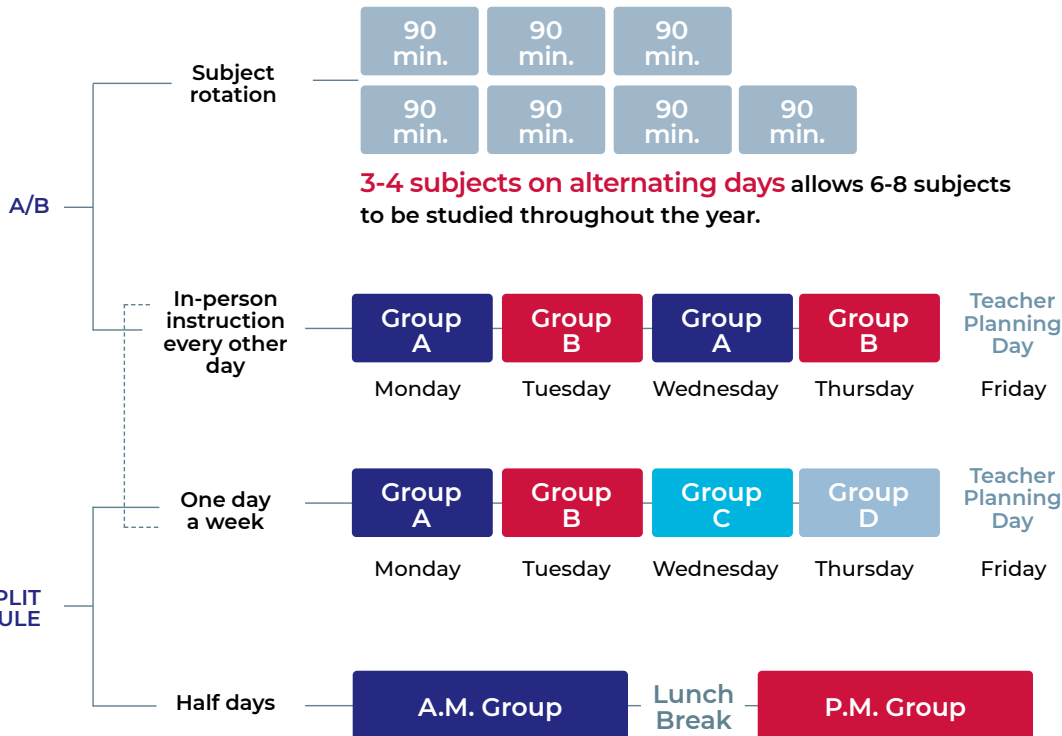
Subject rotation

90 min. | 90 min. | 90 min.

90 min. | 90 min. | 90 min. | 90 min.

3-4 subjects on alternating days allows 6-8 subjects to be studied throughout the year.

A/B

In-person instruction every other day

Group A | Group B | Group A | Group B | Teacher Planning Day

Monday | Tuesday | Wednesday | Thursday | Friday

One day a week

Group A | Group B | Group C | Group D | Teacher Planning Day

Monday | Tuesday | Wednesday | Thursday | Friday

PLIT
ULE

Half days

A.M. Group | Lunch Break | P.M. Group